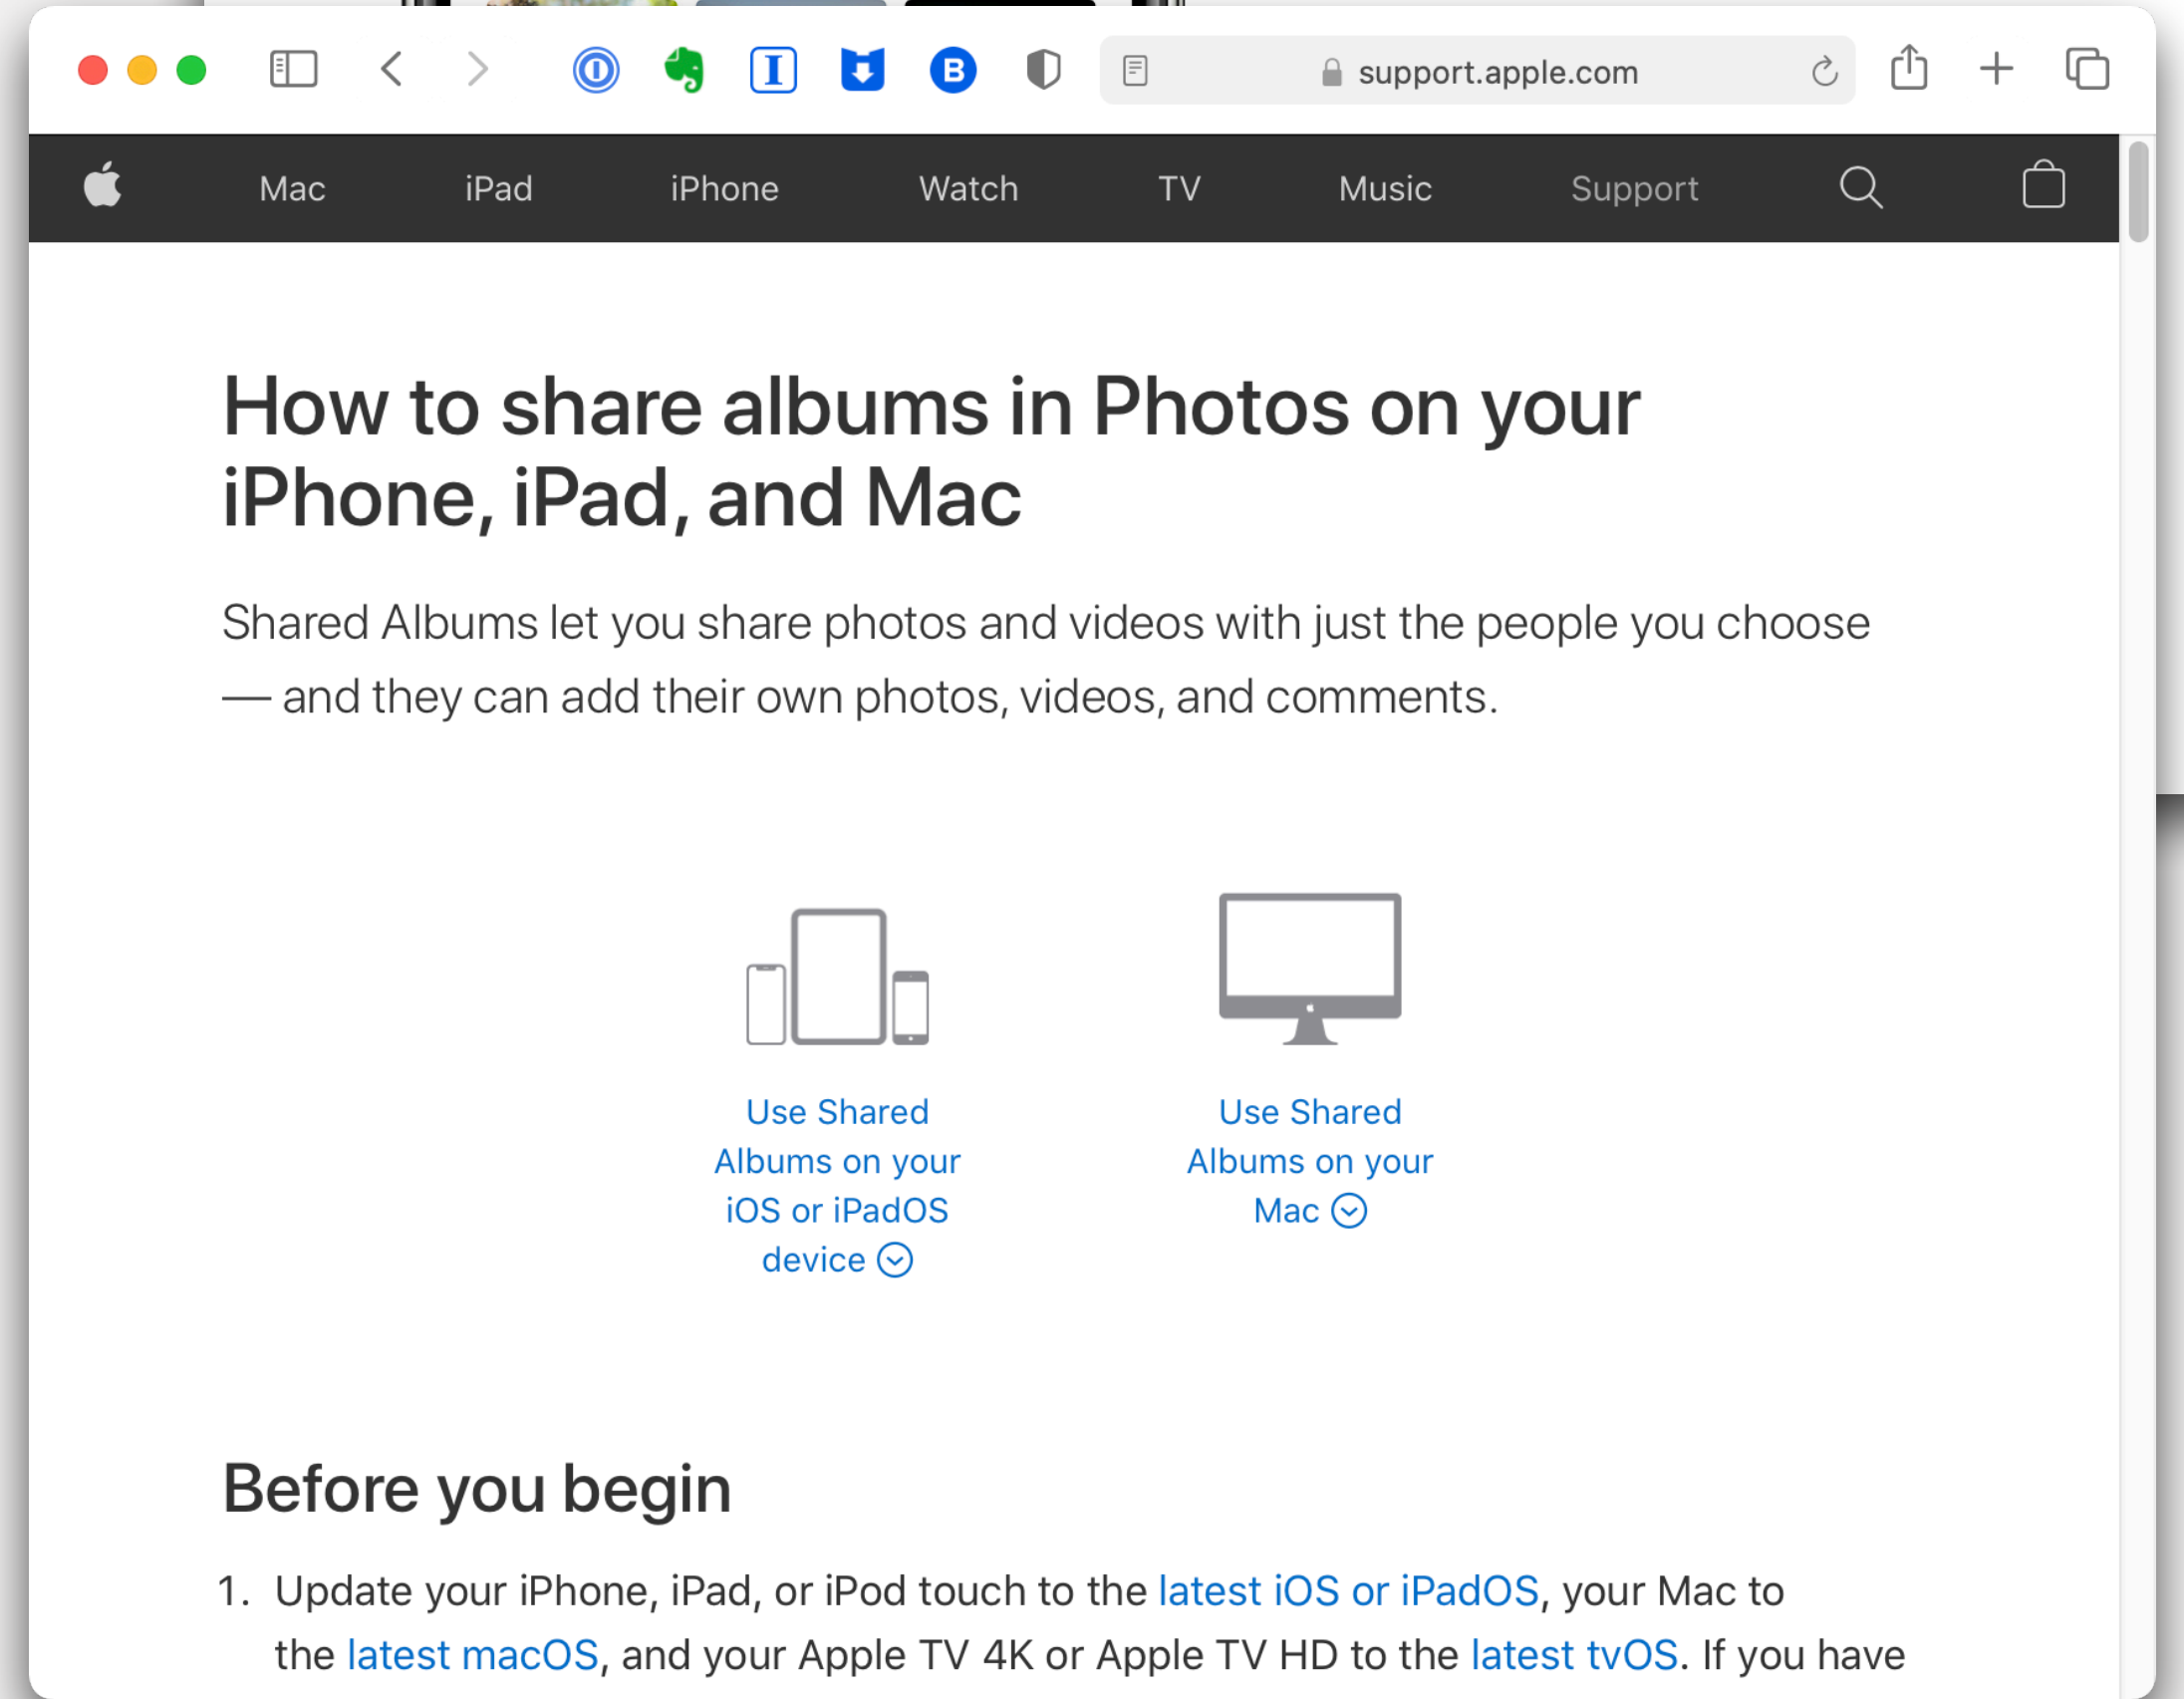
support.apple.com

Mac iPad iPhone Watch TV Music Support

How to share albums in Photos on your iPhone, iPad, and Mac

Shared Albums let you share photos and videos with just the people you choose — and they can add their own photos, videos, and comments.

Use Shared Albums on your iOS or iPadOS device

Use Shared Albums on your Mac

Before you begin

1. Update your iPhone, iPad, or iPod touch to the latest iOS or iPadOS, your Mac to the latest macOS, and your Apple TV 4K or Apple TV HD to the latest tvOS. If you have